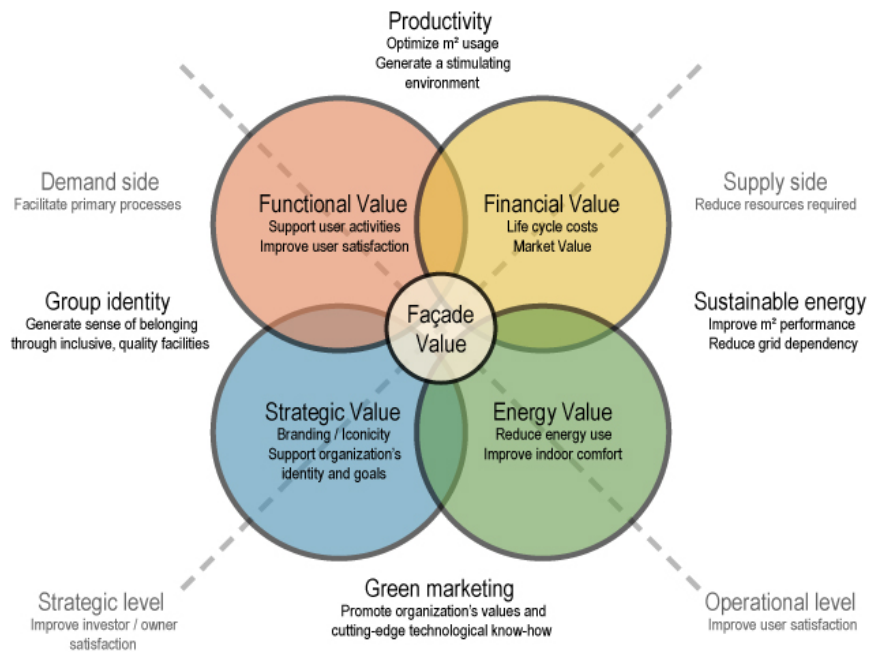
Productivity
Optimize m² usage
Generate a stimulating environment

Demand side
Facilitate primary processes

Supply side
Reduce resources required

Functional Value
Support user activities
Improve user satisfaction

Financial Value
Life cycle costs
Market Value

Group identity
Generate sense of belonging through inclusive, quality facilities

Façade Value

Sustainable energy
Improve m² performance
Reduce grid dependency

Strategic Value
Branding / Iconicity
Support organization's identity and goals

Energy Value
Reduce energy use
Improve indoor comfort

Green marketing
Promote organization's values and cutting-edge technological know-how

Strategic level
Improve investor / owner satisfaction

Operational level
Improve user satisfaction